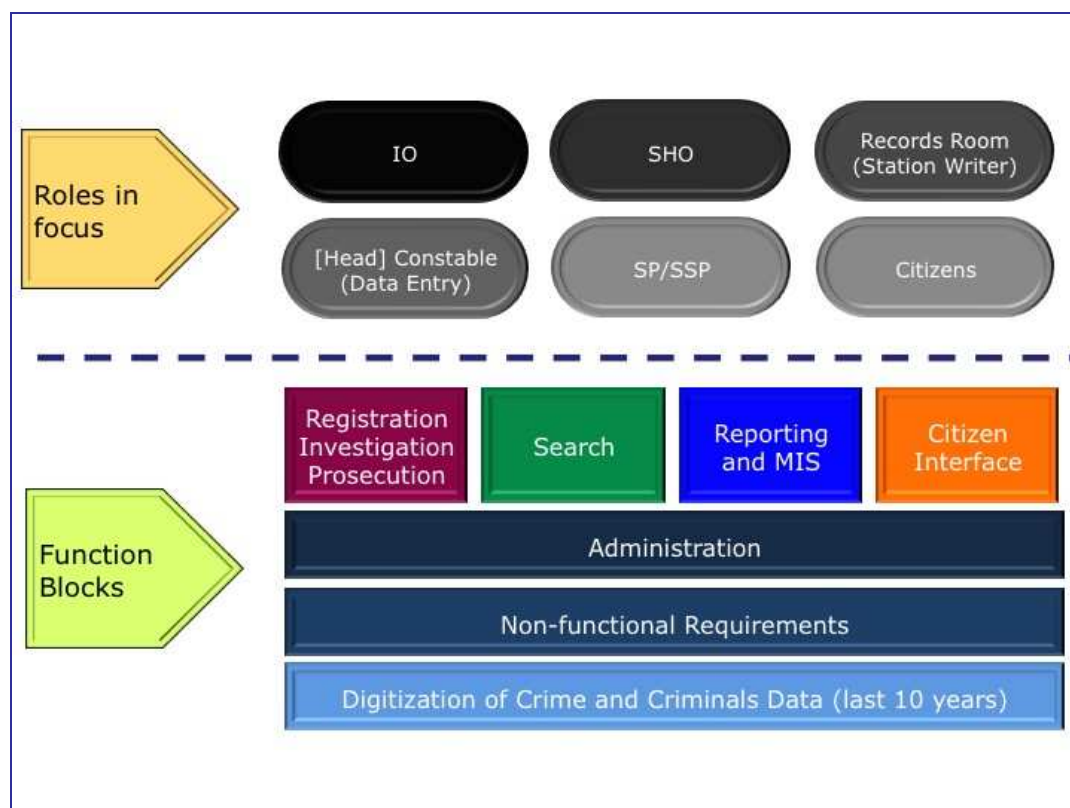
Roles in focus

IO

SHO

Records Room (Station Writer)

[Head] Constable (Data Entry)

SP/SSP

Citizens

Function Blocks

Registration Investigation Prosecution

Search

Reporting and MIS

Citizen Interface

Administration

Non-functional Requirements

Digitization of Crime and Criminals Data (last 10 years)